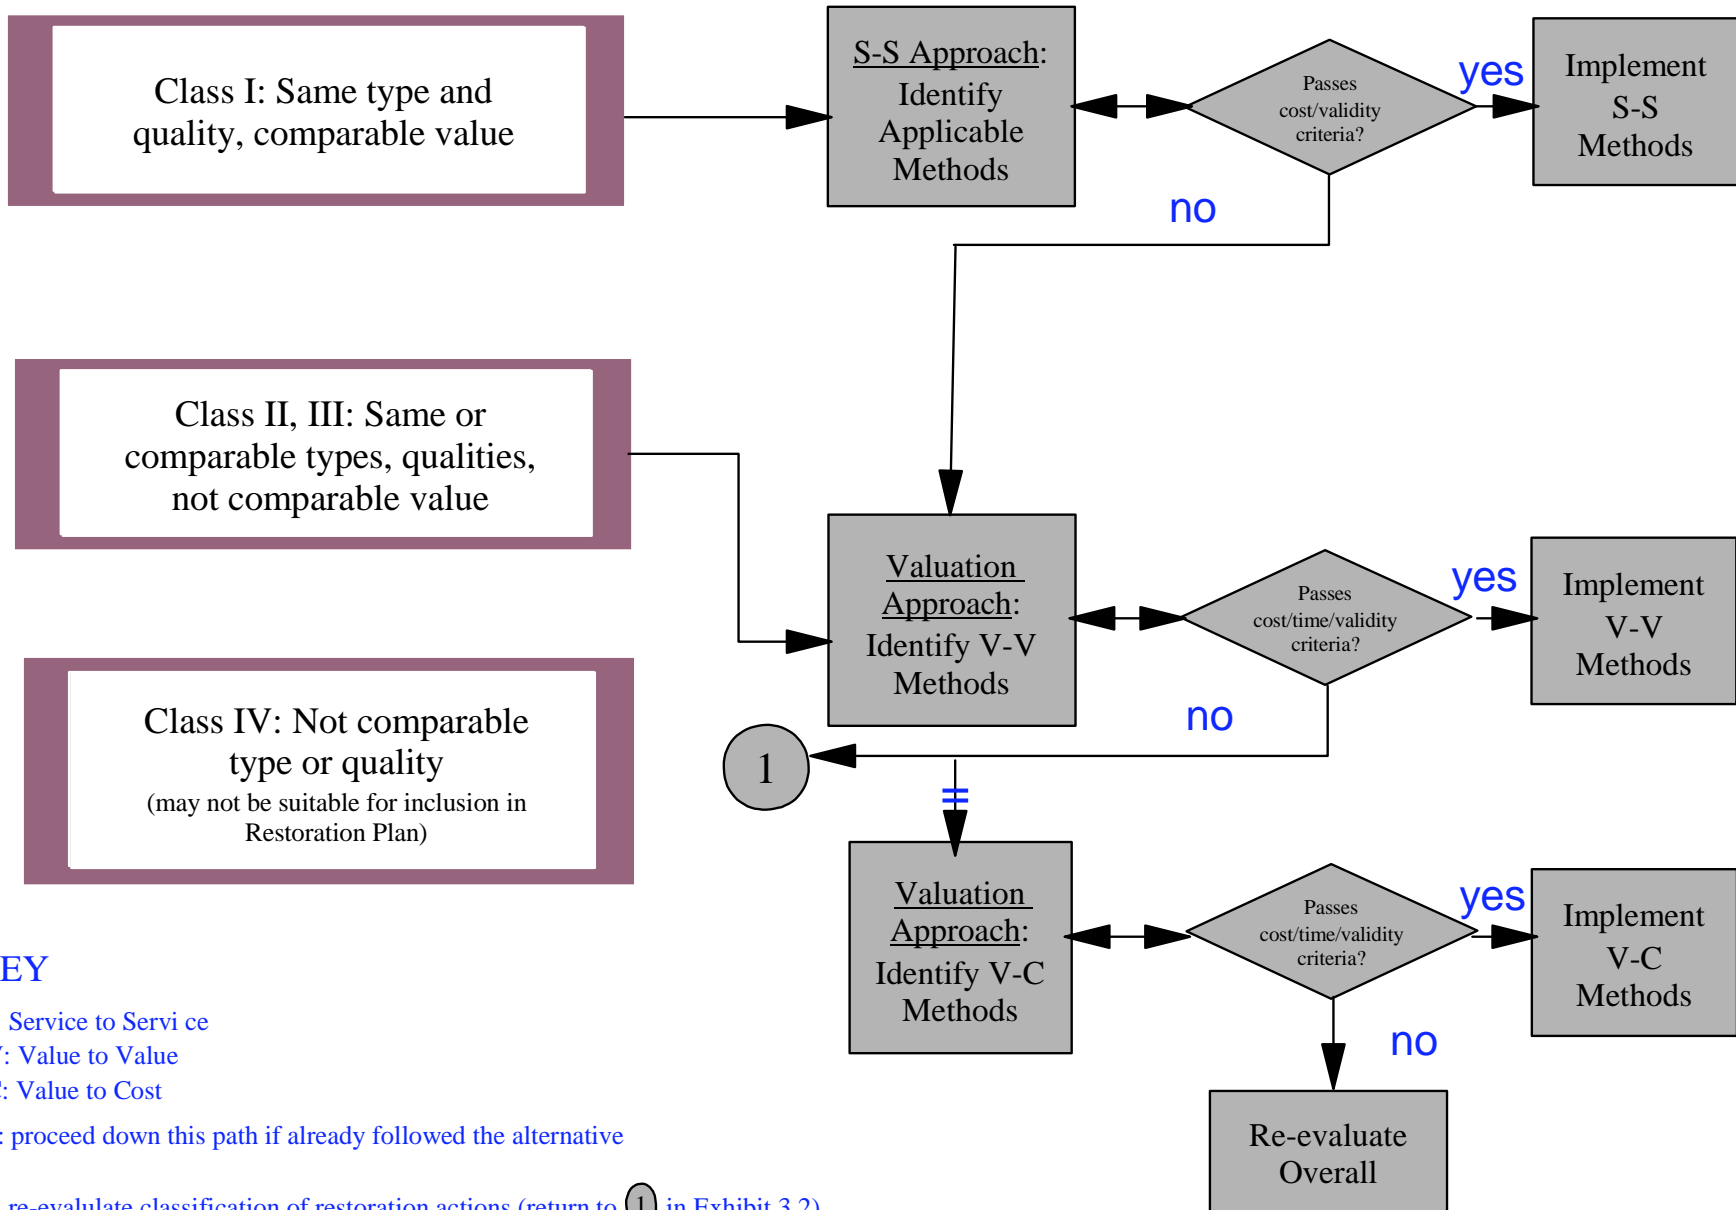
Class I: Same type and quality, comparable value

S-S Approach: Identify Applicable Methods

Passes cost/validity criteria?

yes

Implement S-S Methods

no

Class II, III: Same or comparable types, qualities, not comparable value

Valuation Approach: Identify V-V Methods

Passes cost/time/validity criteria?

yes

Implement V-V Methods

no

1

Class IV: Not comparable type or quality
(may not be suitable for inclusion in Restoration Plan)

=

Valuation Approach: Identify V-C Methods

Passes cost/time/validity criteria?

yes

Implement V-C Methods

no

Re-evaluate Overall

EY
Service to Servi ce
: Value to Value
: Value to Cost
: proceed down this path if already followed the alternative
re-evalulate classification of restoration actions (return to 1 in Exhibit 3.2)